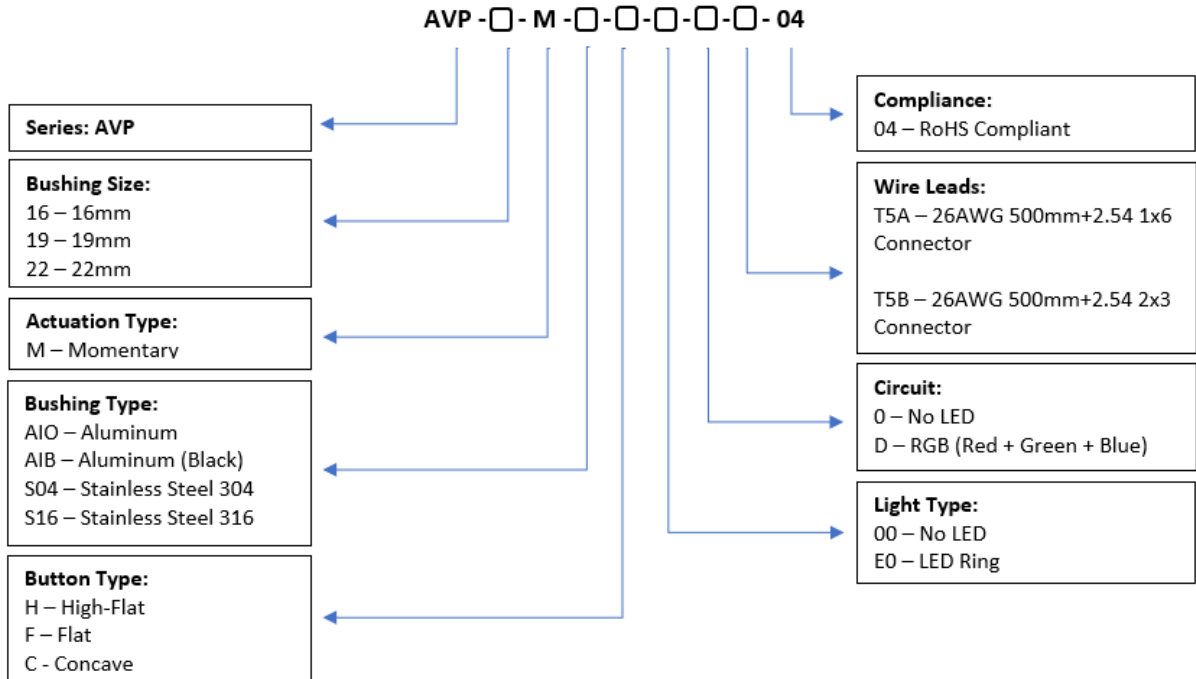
AVP - ☐ - M - ☐ - ☐ - ☐ - ☐ - ☐ - 04

Series: AVP

Bushing Size:
16 – 16mm
19 – 19mm
22 – 22mm

Actuation Type:
M – Momentary

Bushing Type:
AIO – Aluminum
AIB – Aluminum (Black)
S04 – Stainless Steel 304
S16 – Stainless Steel 316

Button Type:
H – High-Flat
F – Flat
C - Concave

Compliance:
04 – RoHS Compliant

Wire Leads:
T5A – 26AWG 500mm+2.54 1x6 Connector

T5B – 26AWG 500mm+2.54 2x3 Connector

Circuit:
0 – No LED
D – RGB (Red + Green + Blue)

Light Type:
00 – No LED
E0 – LED Ring